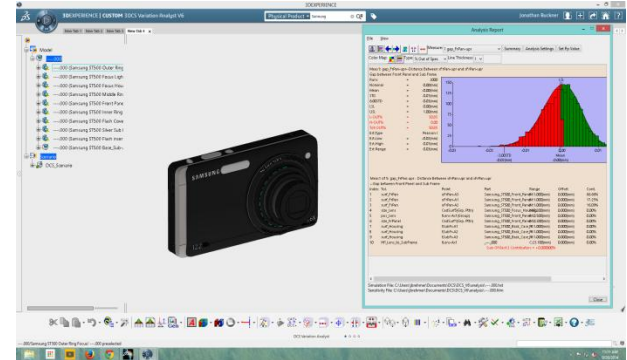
3DEXPERIENCE

3DEXPERIENCE | CUSTOM 3DCS Variation Analyst V6

Physical Product

Samsung

Jonathan Buckner

New Tab 1 | New Tab 2 | New Tab 3 | New Tab 4

Model

---000 (Samsung ST500 Outer Ring
---000 (Samsung ST500 Focus Ligh
---000 (Samsung ST500 Focus Hou
---000 (Samsung ST500 Middle Rin
---000 (Samsung ST500 Front Pan
---000 (Samsung ST500 Inner Ring
---000 (Samsung ST500 Flash Cove
---000 (Samsung ST500 Silver Sub
---000 (Samsung ST500 Back Hou
---000 (Samsung ST500 Base_Sub

Sample

DCS_Sample

SAMSUNG

Analysis Report

File View

Measure gap_FrPan-upr

Summary Analysis Settings Set By Value

Color Map Line Thickness

Gap between Front Panel and Sub Frame

Close

---000 (Samsung ST500 Outer Ring Focus ---000 preselected)

3DCS Variation Analyst